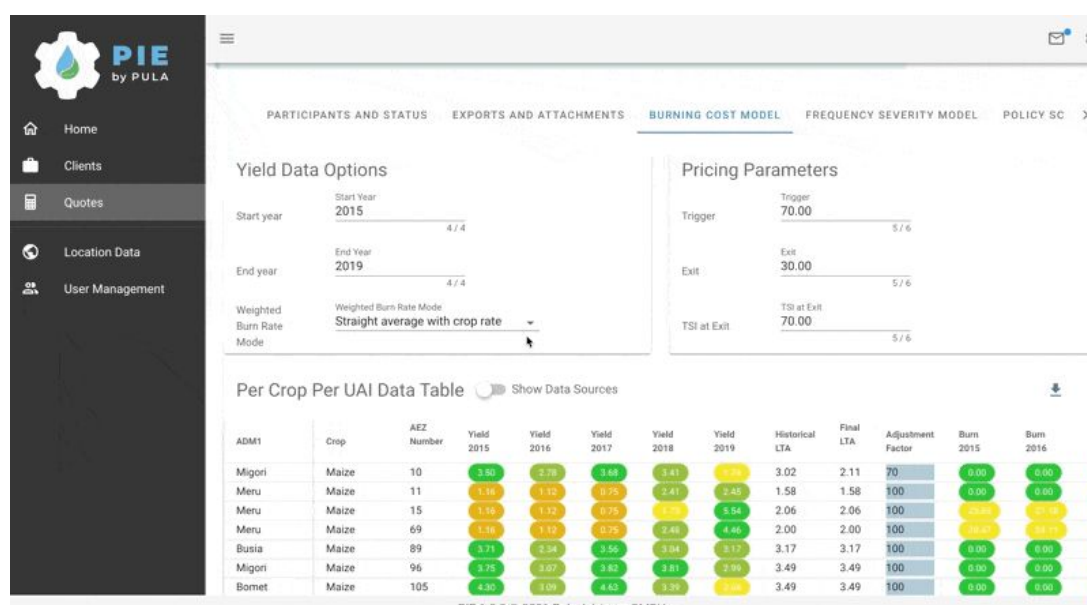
PIE by PULA

Home
Clients
Quotes
Location Data
User Management

PARTICIPANTS AND STATUS EXPORTS AND ATTACHMENTS BURNING COST MODEL FREQUENCY SEVERITY MODEL POLICY SC

Yield Data Options

Start year
Start Year
2015
4 / 4

End year
End Year
2019
4 / 4

Weighted Burn Rate Mode
Weighted Burn Rate Mode
Straight average with crop rate

Pricing Parameters

Trigger
Trigger
70.00
5 / 6

Exit
Exit
30.00
5 / 6

TSI at Exit
TSI at Exit
70.00
5 / 6

Per Crop Per UAI Data Table Show Data Sources

| ADM1 | Crop | AEZ Number | Yield 2015 | Yield 2016 | Yield 2017 | Yield 2018 | Yield 2019 | Historical LTA | Final LTA | Adjustment Factor | Burn 2015 | Burn 2016 |
|---|---|---|---|---|---|---|---|---|---|---|---|---|
| Migori | Maize | 10 | 3.50 | 2.78 | 3.68 | 3.41 | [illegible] | 3.02 | 2.11 | 70 | 0.00 | 0.00 |
| Meru | Maize | 11 | 1.16 | 1.12 | 0.75 | 2.41 | 2.45 | 1.58 | 1.58 | 100 | 0.00 | 0.00 |
| Meru | Maize | 15 | 1.16 | 1.12 | 0.75 | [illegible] | 5.54 | 2.06 | 2.06 | 100 | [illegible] | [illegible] |
| Meru | Maize | 69 | 1.16 | 1.12 | 0.75 | 2.48 | 4.46 | 2.00 | 2.00 | 100 | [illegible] | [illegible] |
| Busia | Maize | 89 | 3.71 | 2.34 | 3.56 | 3.04 | 3.17 | 3.17 | 3.17 | 100 | 0.00 | 0.00 |
| Migori | Maize | 96 | 3.75 | 3.07 | 3.82 | 3.81 | 2.99 | 3.49 | 3.49 | 100 | 0.00 | 0.00 |
| Bomet | Maize | 105 | 4.30 | 3.09 | 4.63 | 3.39 | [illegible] | 3.49 | 3.49 | 100 | 0.00 | 0.00 |